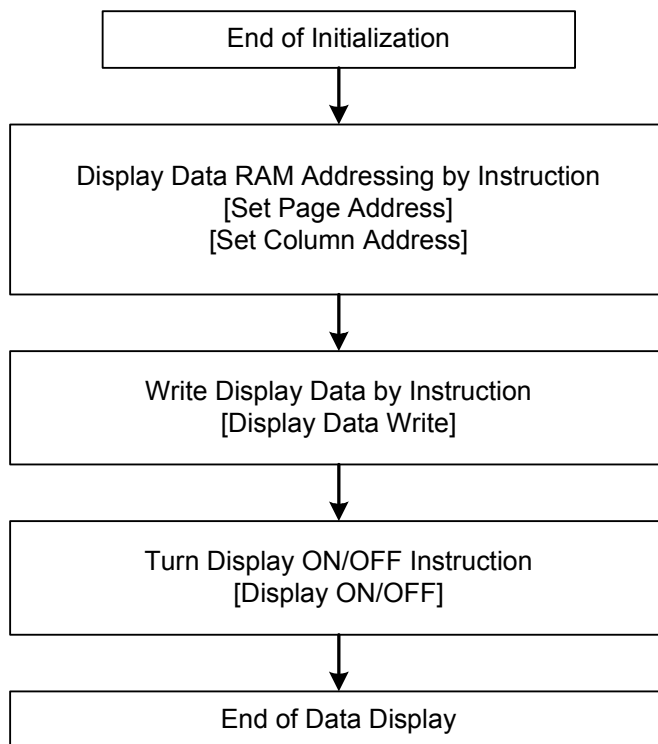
End of Initialization

Display Data RAM Addressing by Instruction
[Set Page Address]
[Set Column Address]

Write Display Data by Instruction
[Display Data Write]

Turn Display ON/OFF Instruction
[Display ON/OFF]

End of Data Display